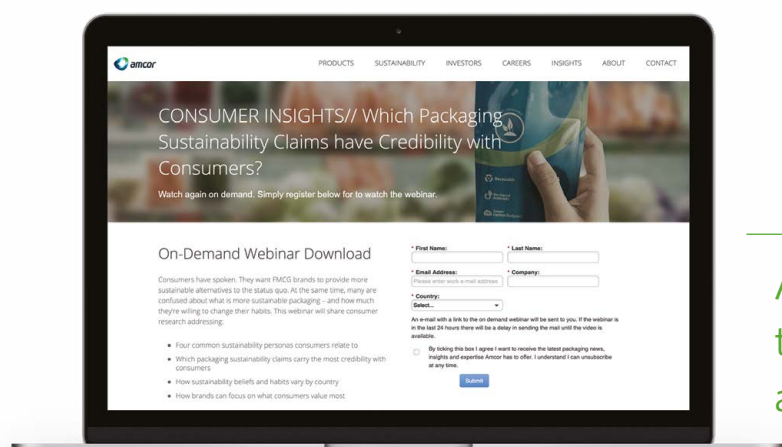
amcor

PRODUCTS SUSTAINABILITY INVESTORS CAREERS INSIGHTS ABOUT CONTACT

CONSUMER INSIGHTS// Which Packaging Sustainability Claims have Credibility with Consumers?

Watch again on demand. Simply register below for to watch the webinar.

On-Demand Webinar Download

Consumers have spoken. They want FMCG brands to provide more sustainable alternatives to the status quo. At the same time, many are confused about what is more sustainable packaging – and how much they're willing to change their habits. This webinar will share consumer research addressing:

• Four common sustainability personas consumers relate to
• Which packaging sustainability claims carry the most credibility with consumers
• How sustainability beliefs and habits vary by country
• How brands can focus on what consumers value most

* First Name:
* Last Name:
* Email Address:
Please enter work e-mail address
* Company:
* Country:
Select...

An e-mail with a link to the on demand webinar will be sent to you. If the webinar is in the last 24 hours there will be a delay in sending the mail until the video is available.

By ticking this box I agree I want to receive the latest packaging news, insights and expertise Amcor has to offer. I understand I can unsubscribe at any time.

Submit

A
t
a